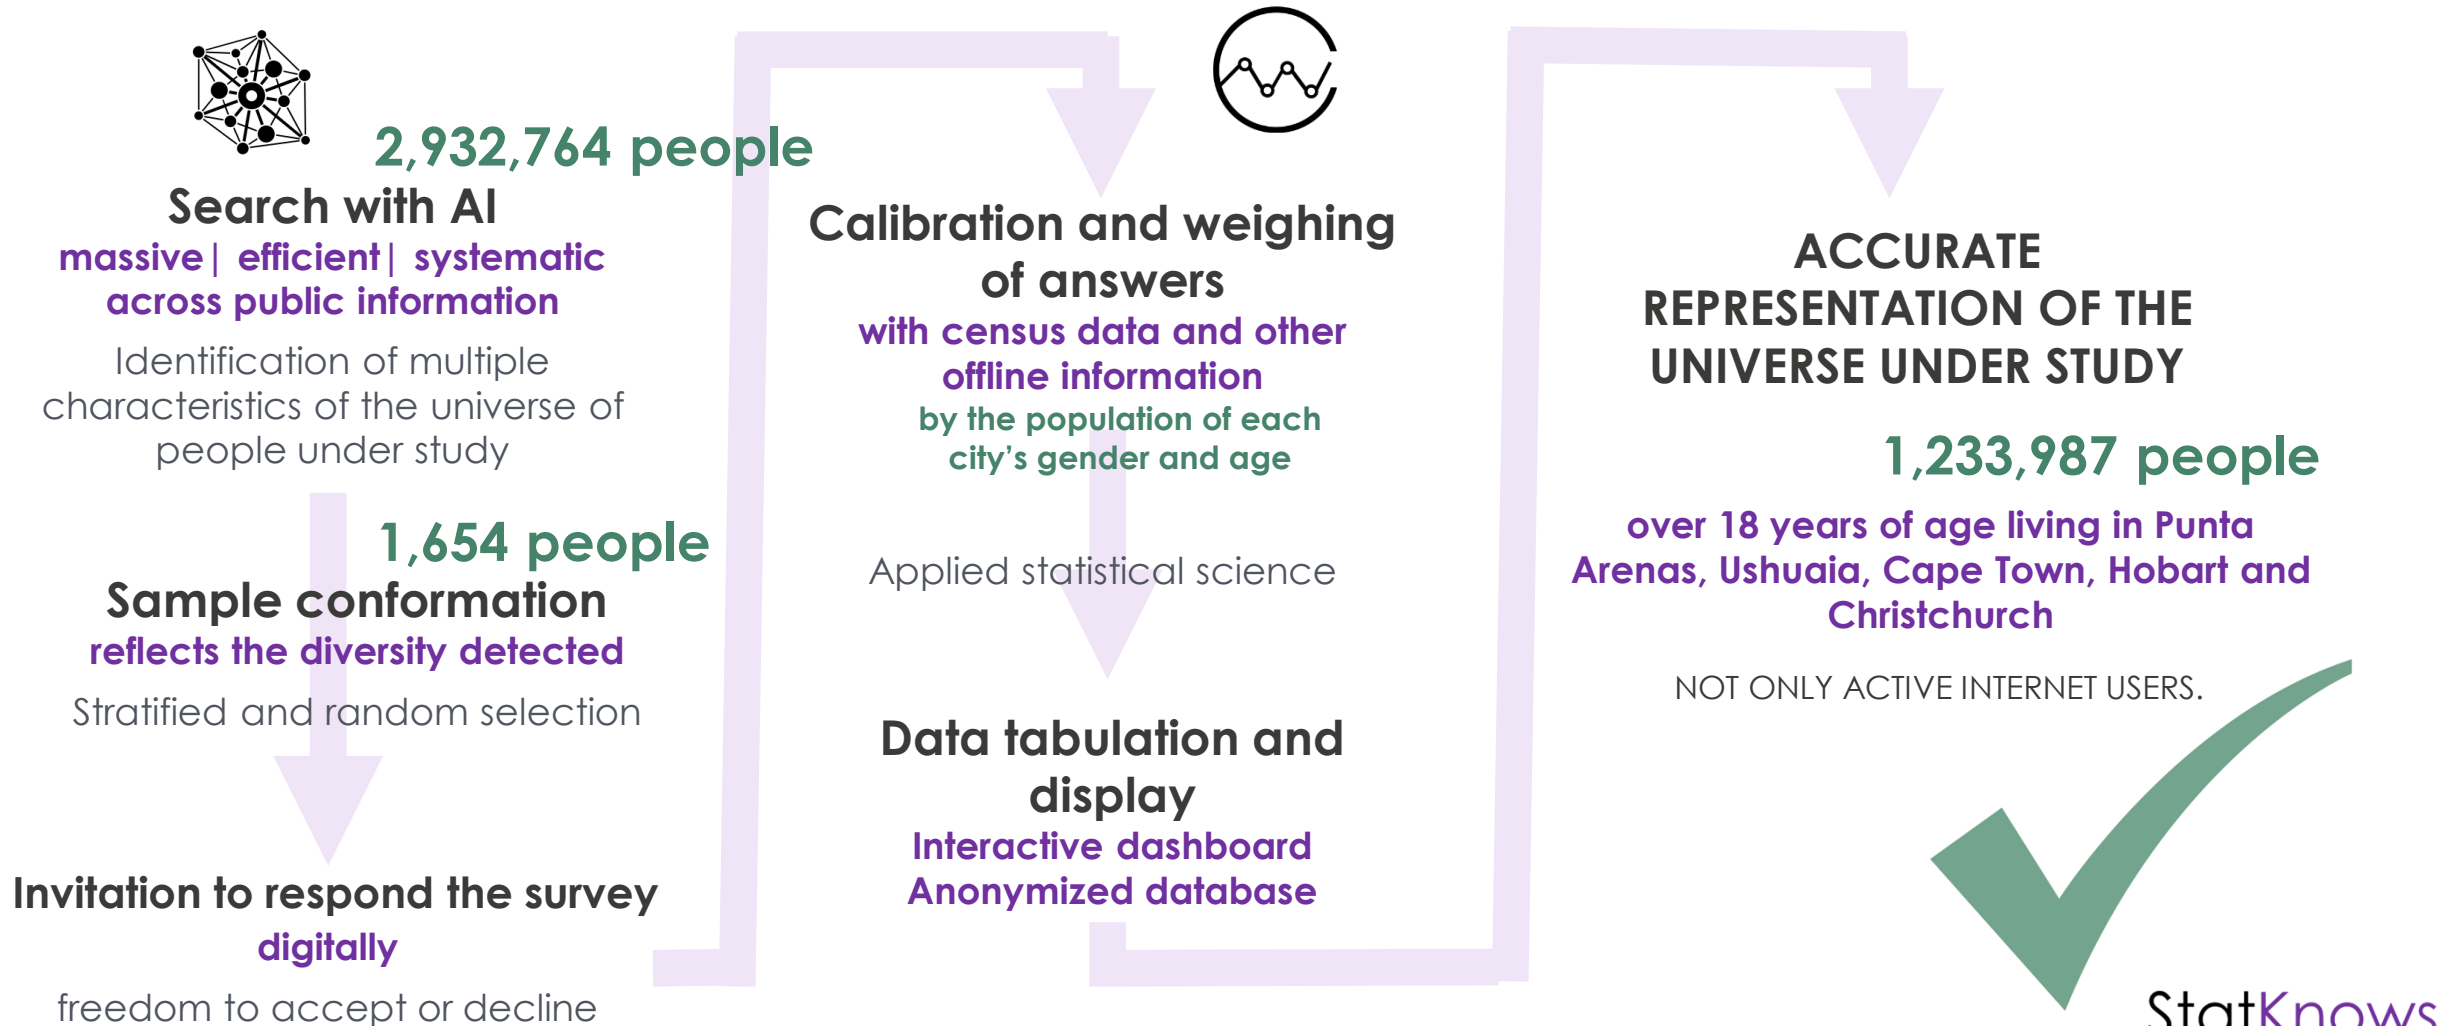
2,932,764 people

Search with AI
massive | efficient | systematic across public information
Identification of multiple characteristics of the universe of people under study

1,654 people
Sample conformation
reflects the diversity detected
Stratified and random selection

Invitation to respond the survey
digitally
freedom to accept or decline

Calibration and weighing of answers
with census data and other offline information
by the population of each city's gender and age
Applied statistical science

Data tabulation and display
Interactive dashboard
Anonymized database

ACCURATE REPRESENTATION OF THE UNIVERSE UNDER STUDY
1,233,987 people
over 18 years of age living in Punta Arenas, Ushuaia, Cape Town, Hobart and Christchurch
NOT ONLY ACTIVE INTERNET USERS.

StatKnows